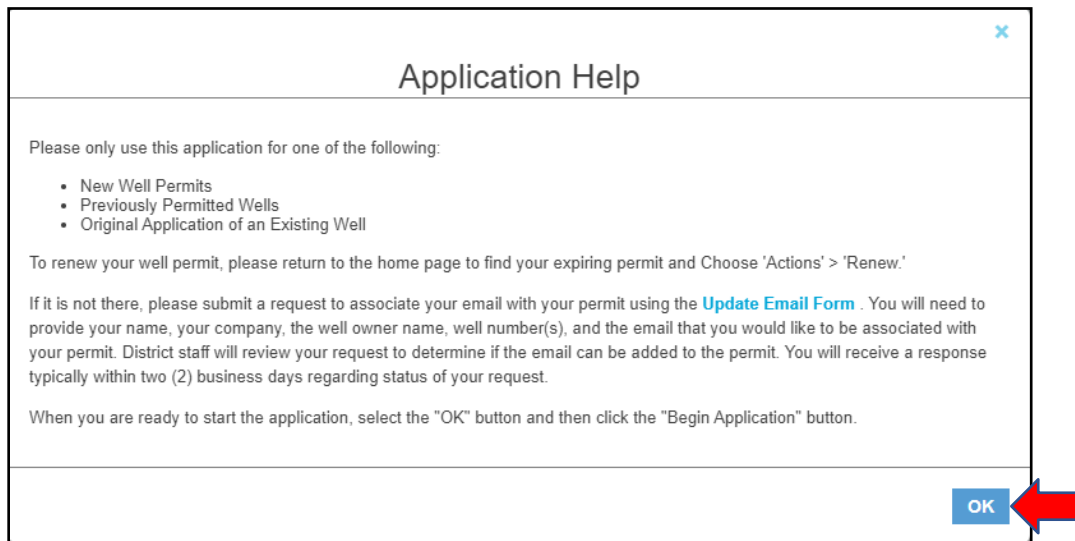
×

Application Help

Please only use this application for one of the following:

- New Well Permits
- Previously Permitted Wells
- Original Application of an Existing Well

To renew your well permit, please return to the home page to find your expiring permit and Choose 'Actions' > 'Renew.'

If it is not there, please submit a request to associate your email with your permit using the Update Email Form . You will need to provide your name, your company, the well owner name, well number(s), and the email that you would like to be associated with your permit. District staff will review your request to determine if the email can be added to the permit. You will receive a response typically within two (2) business days regarding status of your request.

When you are ready to start the application, select the "OK" button and then click the "Begin Application" button.

OK